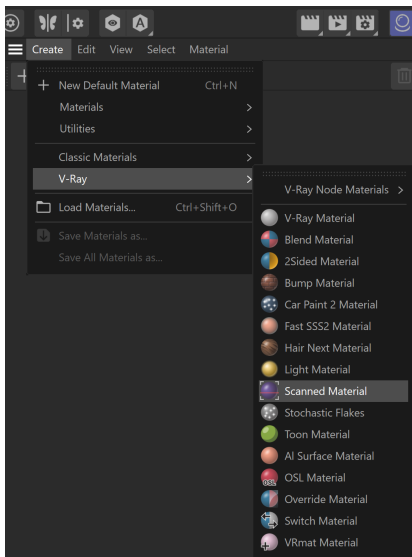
Create Edit View Select Material

New Default Material Ctrl+N
Materials >
Utilities >
Classic Materials >
V-Ray >
Load Materials... Ctrl+Shift+O
Save Materials as...
Save All Materials as...

V-Ray Node Materials >
V-Ray Material
Blend Material
2Sided Material
Bump Material
Car Paint 2 Material
Fast SSS2 Material
Hair Next Material
Light Material
Scanned Material
Stochastic Flakes
Toon Material
Al Surface Material
OSL Material
Override Material
Switch Material
VRmat Material